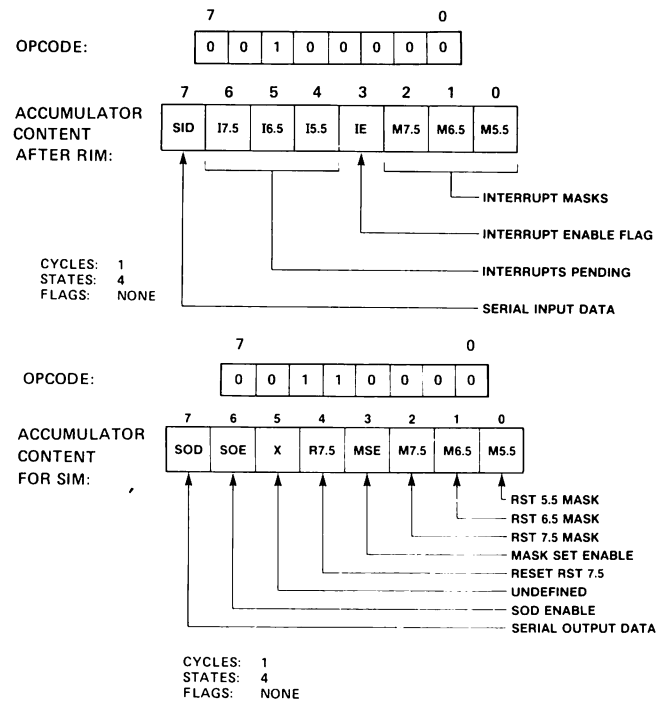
OPCODE:

| 7 | | | | | | | 0 |
|---|---|---|---|---|---|---|---|
| 0 | 0 | 1 | 0 | 0 | 0 | 0 | 0 |

ACCUMULATOR CONTENT AFTER RIM:

| 7 | 6 | 5 | 4 | 3 | 2 | 1 | 0 |
|---|---|---|---|---|---|---|---|
| SID | I7.5 | I6.5 | I5.5 | IE | M7.5 | M6.5 | M5.5 |

INTERRUPT MASKS
INTERRUPT ENABLE FLAG
INTERRUPTS PENDING
SERIAL INPUT DATA

CYCLES: 1
STATES: 4
FLAGS: NONE

OPCODE:

| 7 | | | | | | | 0 |
|---|---|---|---|---|---|---|---|
| 0 | 0 | 1 | 1 | 0 | 0 | 0 | 0 |

ACCUMULATOR CONTENT FOR SIM:

| 7 | 6 | 5 | 4 | 3 | 2 | 1 | 0 |
|---|---|---|---|---|---|---|---|
| SOD | SOE | X | R7.5 | MSE | M7.5 | M6.5 | M5.5 |

RST 5.5 MASK
RST 6.5 MASK
RST 7.5 MASK
MASK SET ENABLE
RESET RST 7.5
UNDEFINED
SOD ENABLE
SERIAL OUTPUT DATA

CYCLES: 1
STATES: 4
FLAGS: NONE